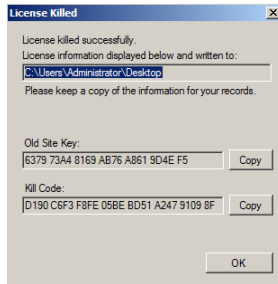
License Killed

License killed successfully.
License information displayed below and written to:

C:\Users\Administrator\Desktop

Please keep a copy of the information for your records.

Old Site Key:

6379 73A4 8169 AB76 A861 9D4E F5

Copy

Kill Code:

D190 C6F3 F8FE 05BE BD51 A247 9109 8F

Copy

OK